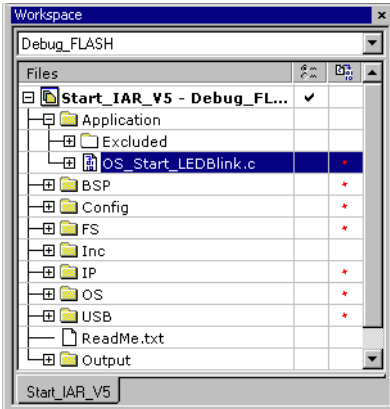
Workspace

Debug_FLASH

| Files | | |
|---|---|---|
| Start_IAR_V5 - Debug_FL... | ✔ | |
| Application | | |
| Excluded | | |
| OS_Start_LEDBlink.c | | * |
| BSP | | * |
| Config | | * |
| FS | | * |
| Inc | | |
| IP | | * |
| OS | | * |
| USB | | * |
| ReadMe.txt | | |
| Output | | |

Start_IAR_V5